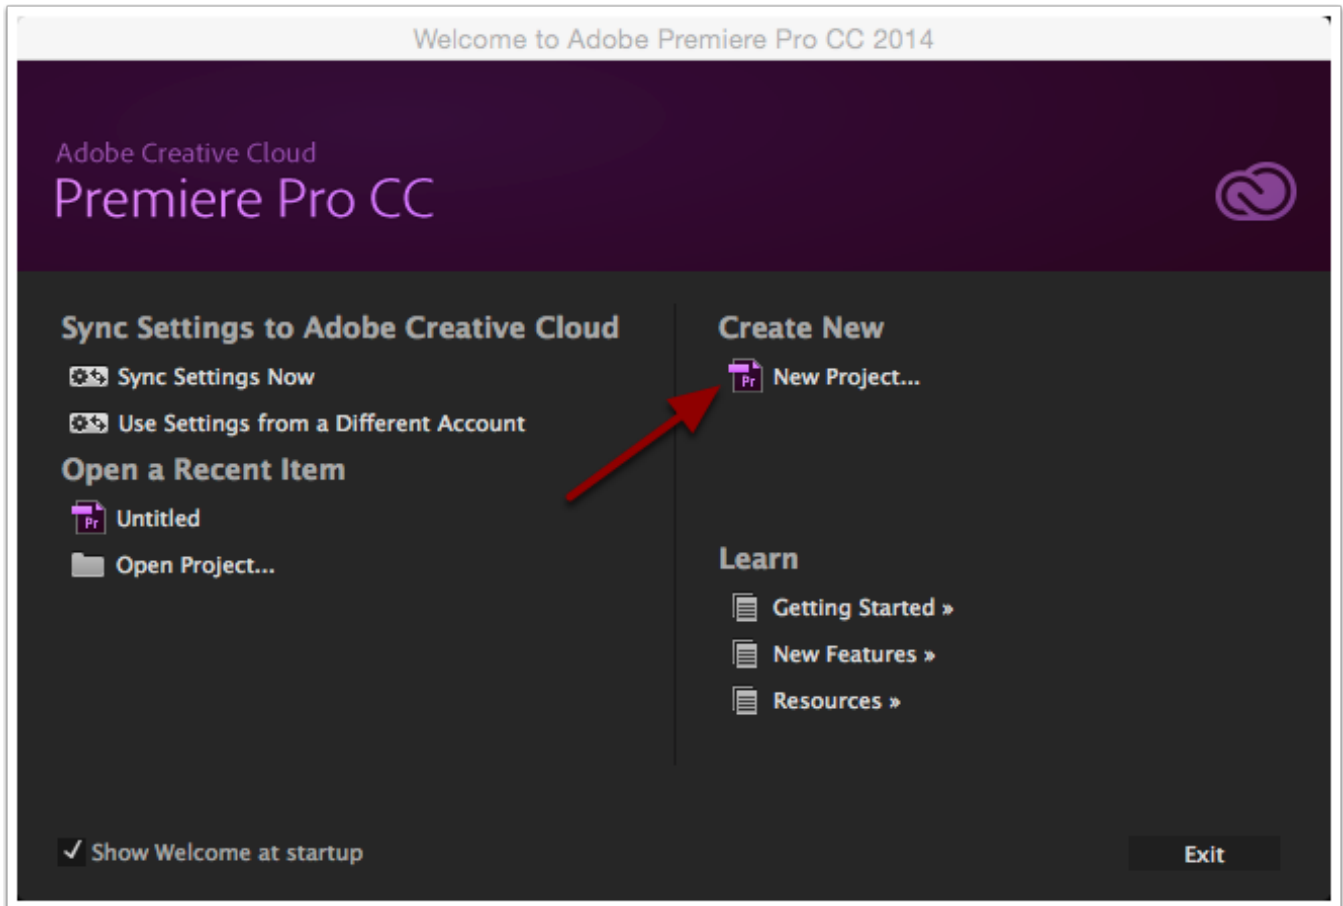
Welcome to Adobe Premiere Pro CC 2014

Adobe Creative Cloud
Premiere Pro CC

Sync Settings to Adobe Creative Cloud
Sync Settings Now
Use Settings from a Different Account

Open a Recent Item
Pr Untitled
Open Project...

Create New
Pr New Project...

Learn
Getting Started »
New Features »
Resources »

✓ Show Welcome at startup

Exit